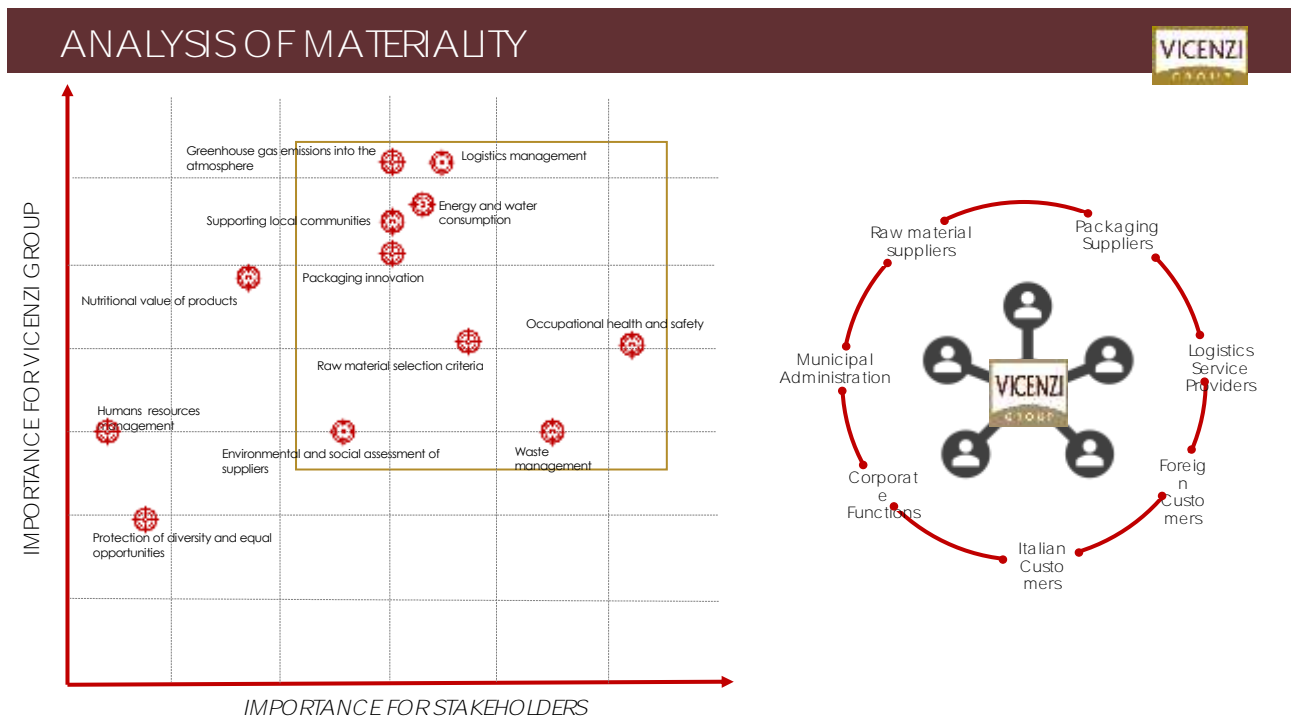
ANALYSIS OF MATERIALITY

VICENZI GROUP

IMPORTANCE FOR VICENZI GROUP

Greenhouse gas emissions into the atmosphere

Logistics management

Supporting local communities

Energy and water consumption

Packaging innovation

Nutritional value of products

Occupational health and safety

Raw material selection criteria

Humans resources management

Environmental and social assessment of suppliers

Waste management

Protection of diversity and equal opportunities

IMPORTANCE FOR STAKEHOLDERS

Raw material suppliers

Packaging Suppliers

Logistics Service Providers

Foreig n Custo mers

Italian Custo mers

Corporat e Functions

Municipal Administration

VICENZI GROUP